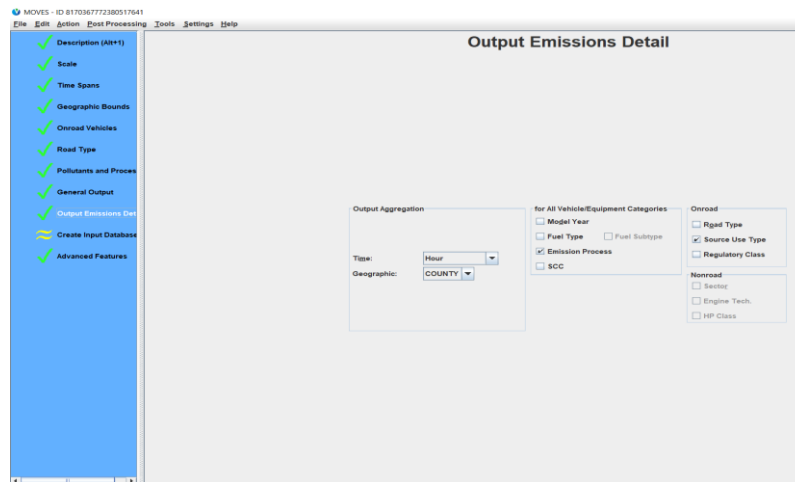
MOVES - ID 8170367772380517641

File Edit Action Post Processing Tools Settings Help

Description (Alt+1)
Scale
Time Spans
Geographic Bounds
Onroad Vehicles
Road Type
Pollutants and Proces
General Output
Output Emissions Det
Create Input Database
Advanced Features

Output Emissions Detail

Output Aggregation
Time: Hour
Geographic: COUNTY

for All Vehicle/Equipment Categories
Model Year
Fuel Type
Fuel Subtype
Emission Process
SCC

Onroad
Road Type
Source Use Type
Regulatory Class

Nonroad
Sector
Engine Tech.
HP Class